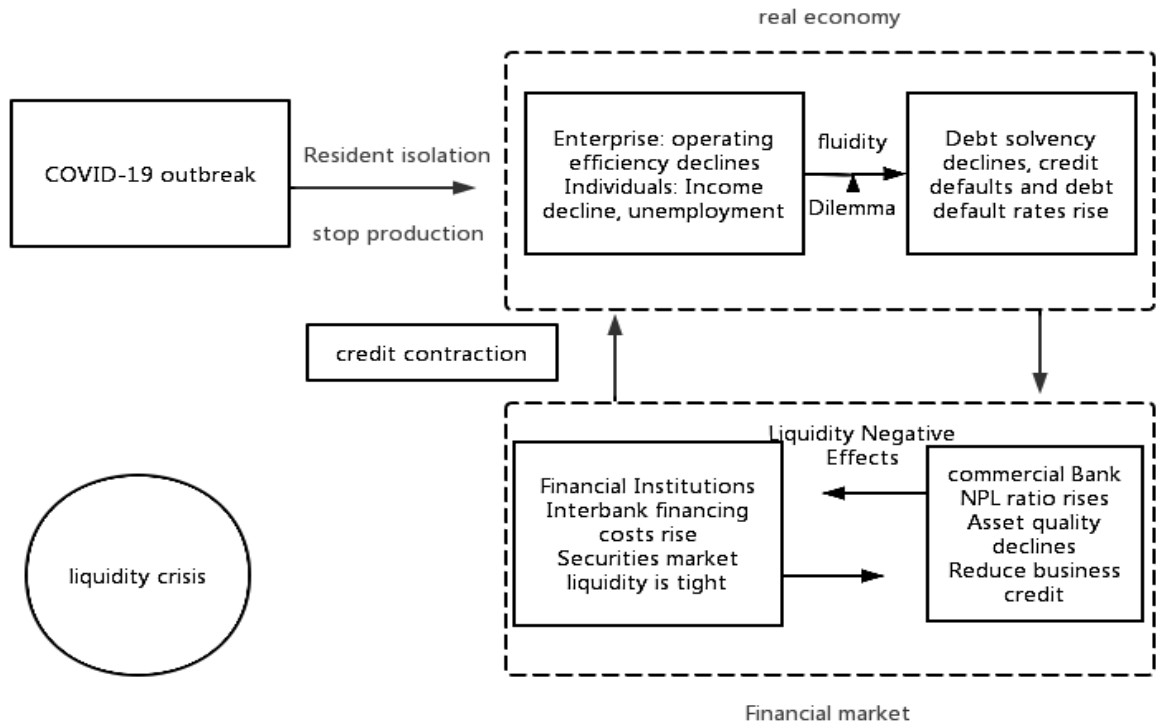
real economy

COVID-19 outbreak

Resident isolation

stop production

Enterprise: operating efficiency declines Individuals: Income decline, unemployment

fluidity

Dilemma

Debt solvency declines, credit defaults and debt default rates rise

credit contraction

Liquidity Negative Effects

Financial Institutions Interbank financing costs rise Securities market liquidity is tight

commercial Bank NPL ratio rises Asset quality declines Reduce business credit

liquidity crisis

Financial market